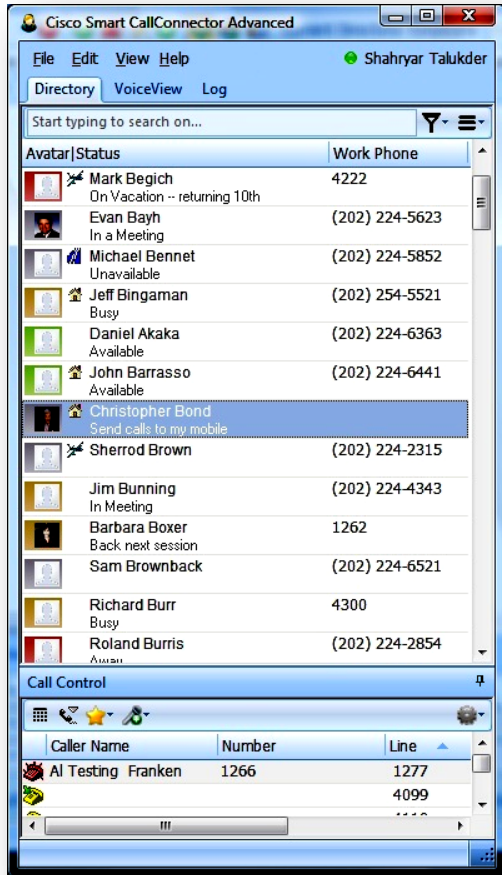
Cisco Smart CallConnector Advanced

File Edit View Help

Shahryar Talukder

Directory VoiceView Log

Start typing to search on...

| Avatar | Status | Work Phone |
|---|---|---|
| | Mark Begich On Vacation -- returning 10th | 4222 |
| | Evan Bayh In a Meeting | (202) 224-5623 |
| | Michael Bennet Unavailable | (202) 224-5852 |
| | Jeff Bingaman Busy | (202) 254-5521 |
| | Daniel Akaka Available | (202) 224-6363 |
| | John Barrasso Available | (202) 224-6441 |
| | Christopher Bond Send calls to my mobile | |
| | Sherrod Brown | (202) 224-2315 |
| | Jim Bunning In Meeting | (202) 224-4343 |
| | Barbara Boxer Back next session | 1262 |
| | Sam Brownback | (202) 224-6521 |
| | Richard Burr Busy | 4300 |
| | Roland Burris Away | (202) 224-2854 |

Call Control

| Caller Name | Number | Line |
|---|---|---|
| Al Testing Franken | 1266 | 1277 |
| | | 4099 |
| | | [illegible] |